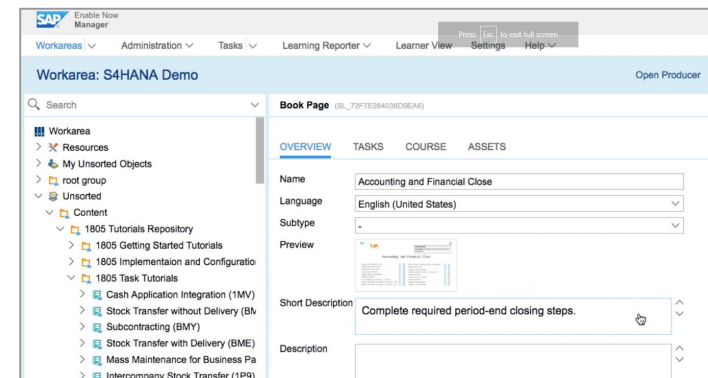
SAP Enable Now Manager

Workareas ∨ Administration ∨ Tasks ∨ Learning Reporter ∨ Learner View Settings Help ∨

Press Esc to exit full screen

Workarea: S4HANA Demo

Open Producer

Search

Workarea
Resources
My Unsorted Objects
root group
Unsorted
Content
1805 Tutorials Repository
1805 Getting Started Tutorials
1805 Implementaion and Configuratio
1805 Task Tutorials
Cash Application Integration (1MV)
Stock Transfer without Delivery (BM
Subcontracting (BMY)
Stock Transfer with Delivery (BME)
Mass Maintenance for Business Pa
Intercompany Stock Transfer (1P9)

Book Page (SL_72F7E284038D9EA6)

OVERVIEW TASKS COURSE ASSETS

Name: Accounting and Financial Close
Language: English (United States)
Subtype: -
Preview
Accounting and Financial Close
Short Description: Complete required period-end closing steps.
Description